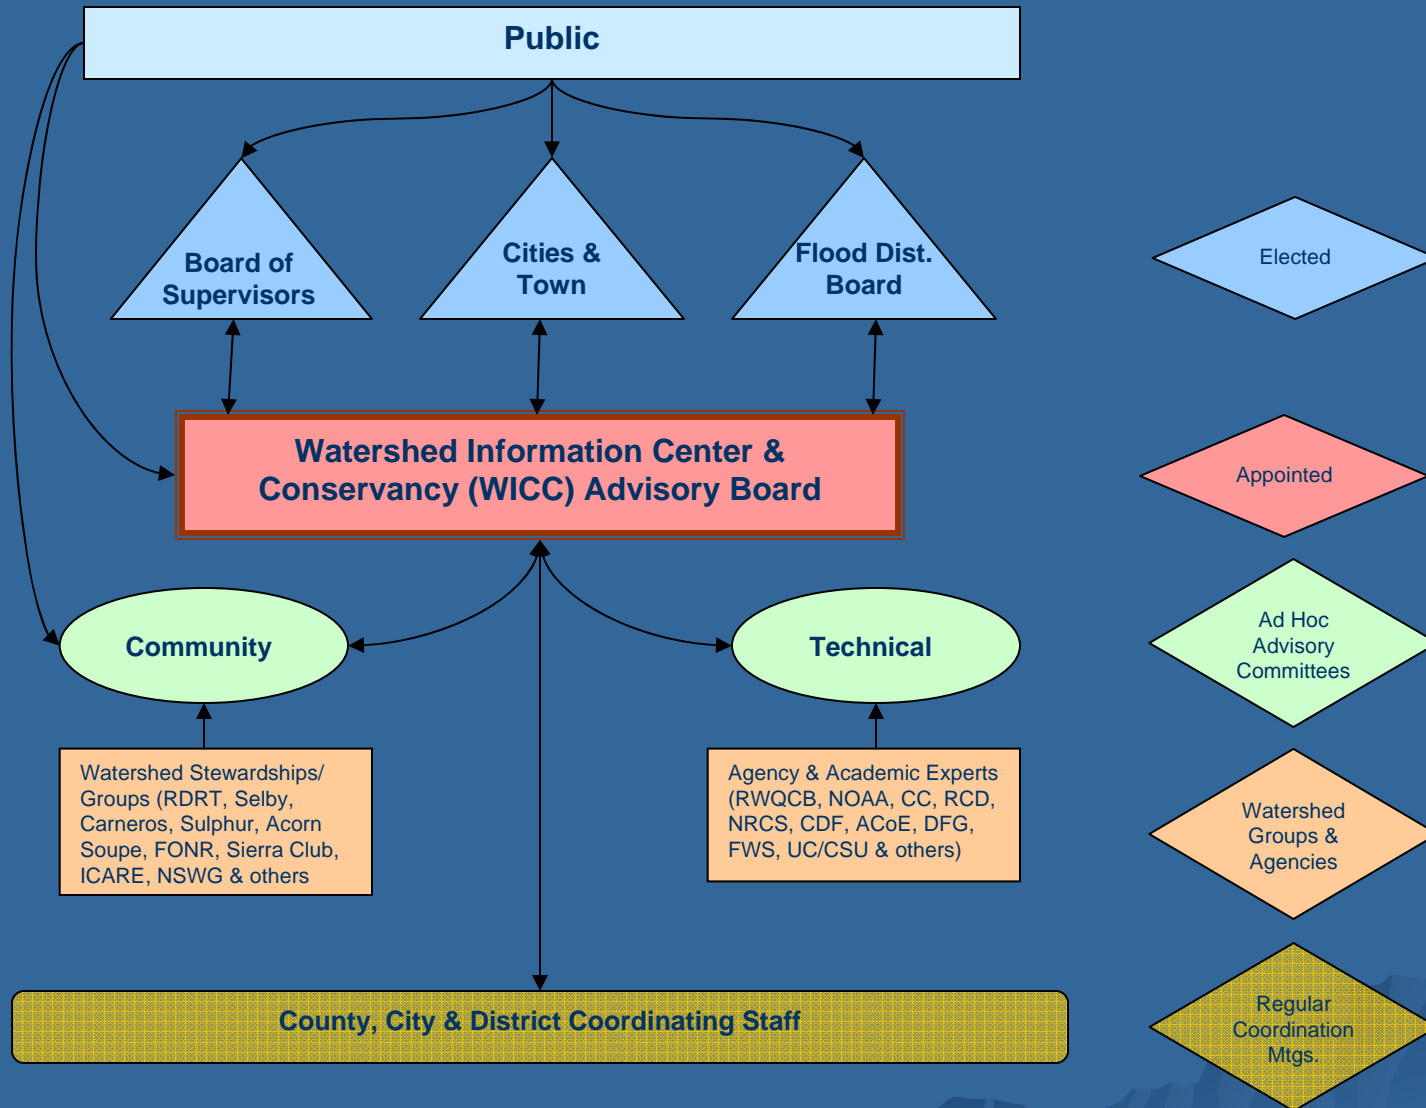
Public

Board of Supervisors

Cities & Town

Flood Dist. Board

Elected

Watershed Information Center & Conservancy (WICC) Advisory Board

Appointed

Community

Technical

Ad Hoc Advisory Committees

Watershed Stewardships/ Groups (RDRT, Selby, Carneros, Sulphur, Acorn Soupe, FONR, Sierra Club, ICARE, NSWG & others

Agency & Academic Experts (RWQCB, NOAA, CC, RCD, NRCS, CDF, ACoE, DFG, FWS, UC/CSU & others)

Watershed Groups & Agencies

County, City & District Coordinating Staff

Regular Coordination Mtgs.